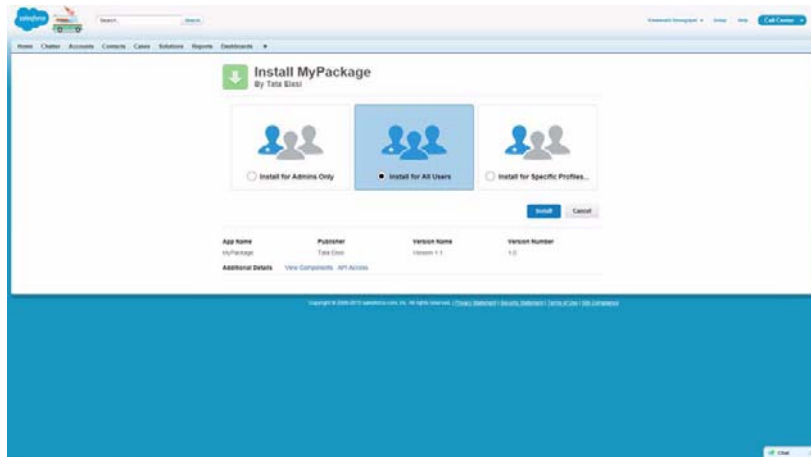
salesforce

Search...

Search

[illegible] Setup Help Call Center

Home Chatter Accounts Contacts Cases Solutions Reports Dashboards +

Install MyPackage
By Tata Elxsi

Install for Admins Only

Install for All Users

Install for Specific Profiles...

Install Cancel

| App Name | Publisher | Version Name | Version Number |
|---|---|---|---|
| MyPackage | Tata Elxsi | Version 1.1 | 1.0 |

Additional Details View Components API Access

Copyright © 2000-2013 salesforce.com, inc. All rights reserved. | Privacy Statement | Security Statement | Terms of Use | 508 Compliance

Chat